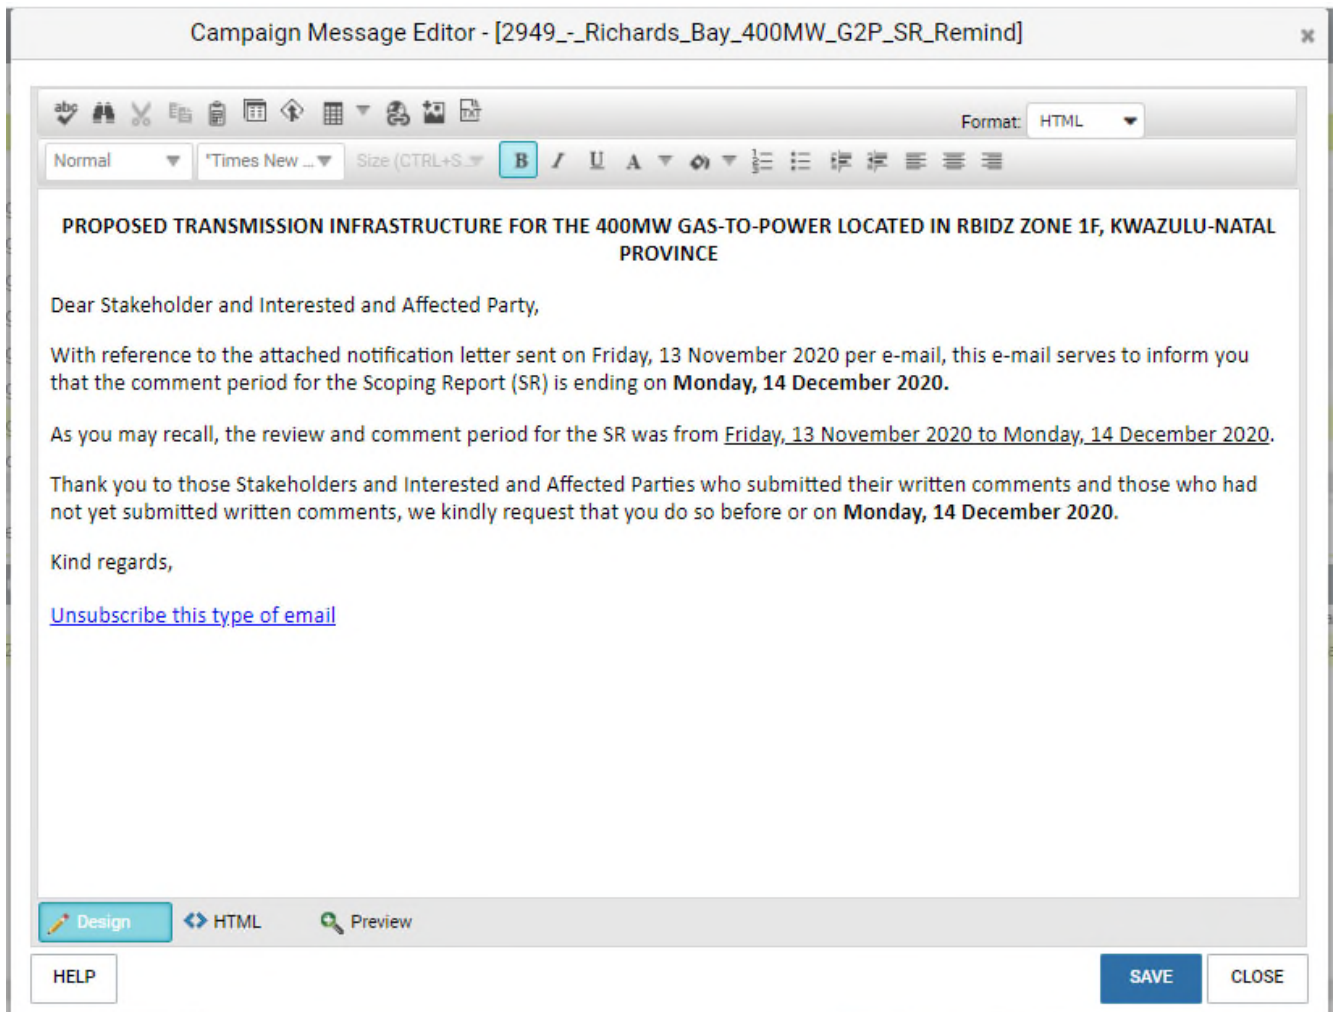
Campaign Message Editor - [2949_-_Richards_Bay_400MW_G2P_SR_Remind]

×

Format: HTML

Normal

'Times New ...

Size (CTRL+S...

B I U A

**PROPOSED TRANSMISSION INFRASTRUCTURE FOR THE 400MW GAS-TO-POWER LOCATED IN RBIDZ ZONE 1F, KWAZULU-NATAL PROVINCE**

Dear Stakeholder and Interested and Affected Party,

With reference to the attached notification letter sent on Friday, 13 November 2020 per e-mail, this e-mail serves to inform you that the comment period for the Scoping Report (SR) is ending on **Monday, 14 December 2020.**

As you may recall, the review and comment period for the SR was from Friday, 13 November 2020 to Monday, 14 December 2020.

Thank you to those Stakeholders and Interested and Affected Parties who submitted their written comments and those who had not yet submitted written comments, we kindly request that you do so before or on **Monday, 14 December 2020**.

Kind regards,

Unsubscribe this type of email

Design

HTML

Preview

HELP

SAVE

CLOSE